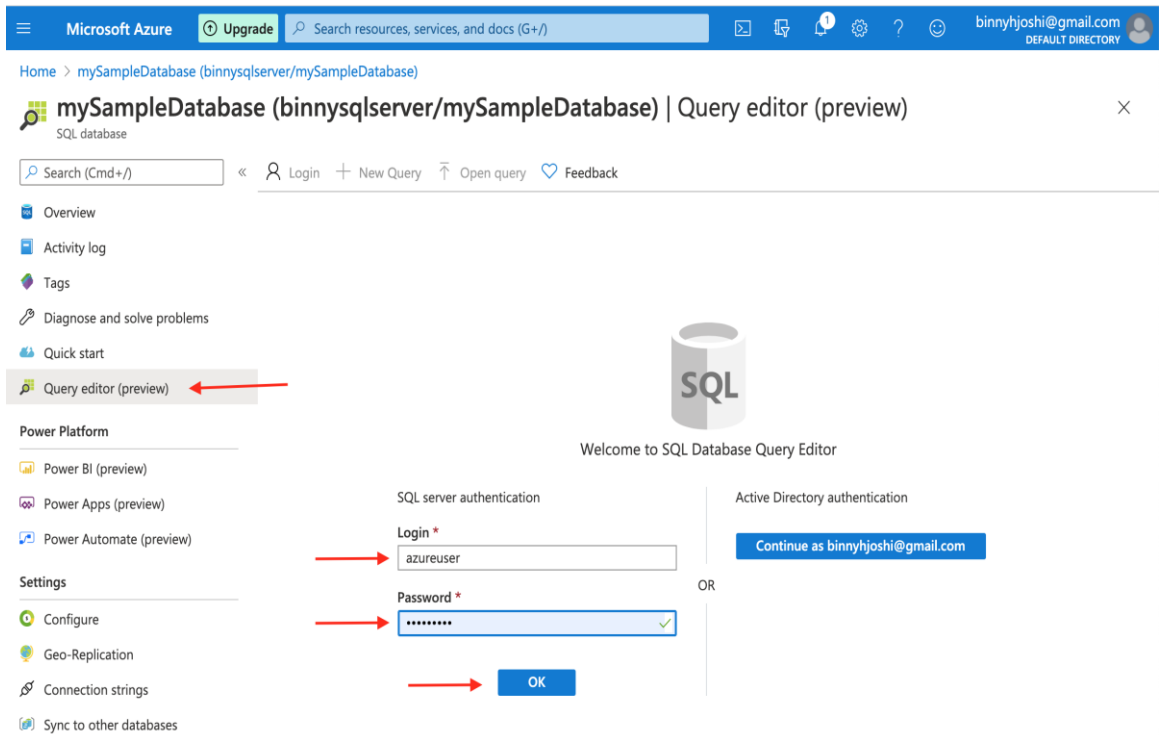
Microsoft Azure
Upgrade
Search resources, services, and docs (G+/)
1
binnyhjoshi@gmail.com
DEFAULT DIRECTORY

Home > mySampleDatabase (binnysqlserver/mySampleDatabase)

mySampleDatabase (binnysqlserver/mySampleDatabase) | Query editor (preview)
SQL database

Search (Cmd+/)
«
Login
New Query
Open query
Feedback

Overview
Activity log
Tags
Diagnose and solve problems
Quick start
Query editor (preview)

Power Platform
Power BI (preview)
Power Apps (preview)
Power Automate (preview)

Settings
Configure
Geo-Replication
Connection strings
Sync to other databases

SQL

Welcome to SQL Database Query Editor

SQL server authentication
Login *
azureuser
Password *
•••••••••
OK

OR

Active Directory authentication
Continue as binnyhjoshi@gmail.com